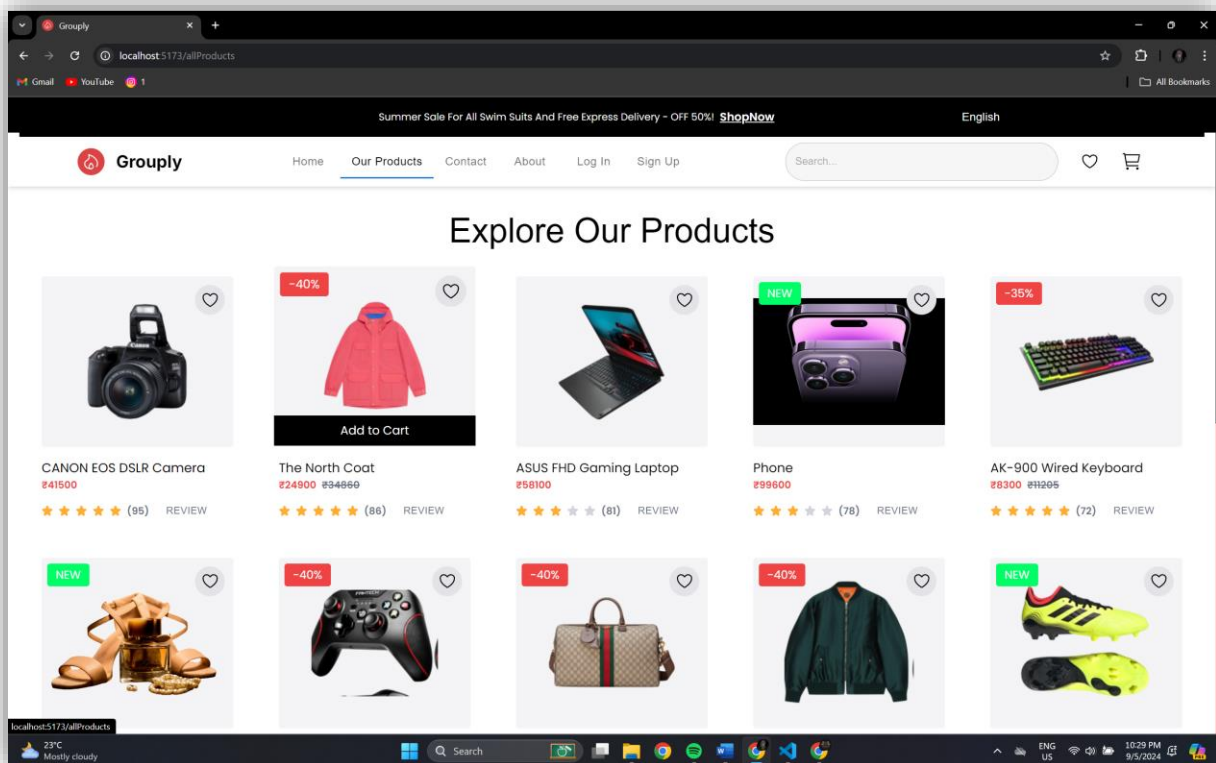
Grouply

localhost:5173/allProducts

Gmail YouTube 1

All Bookmarks

Summer Sale For All Swim Suits And Free Express Delivery - OFF 50%! ShopNow

English

Grouply

Home Our Products Contact About Log In Sign Up

Search...

Explore Our Products

-40%

NEW

-35%

Add to Cart

CANON EOS DSLR Camera
₹41500
(95) REVIEW

The North Coat
₹24900 ₹34860
(86) REVIEW

ASUS FHD Gaming Laptop
₹58100
(81) REVIEW

Phone
₹99600
(78) REVIEW

AK-900 Wired Keyboard
₹8300 ₹11205
(72) REVIEW

NEW

-40%

-40%

-40%

NEW

localhost:5173/allProducts

23°C
Mostly cloudy

Search

ENG
US

10:29 PM
9/5/2024